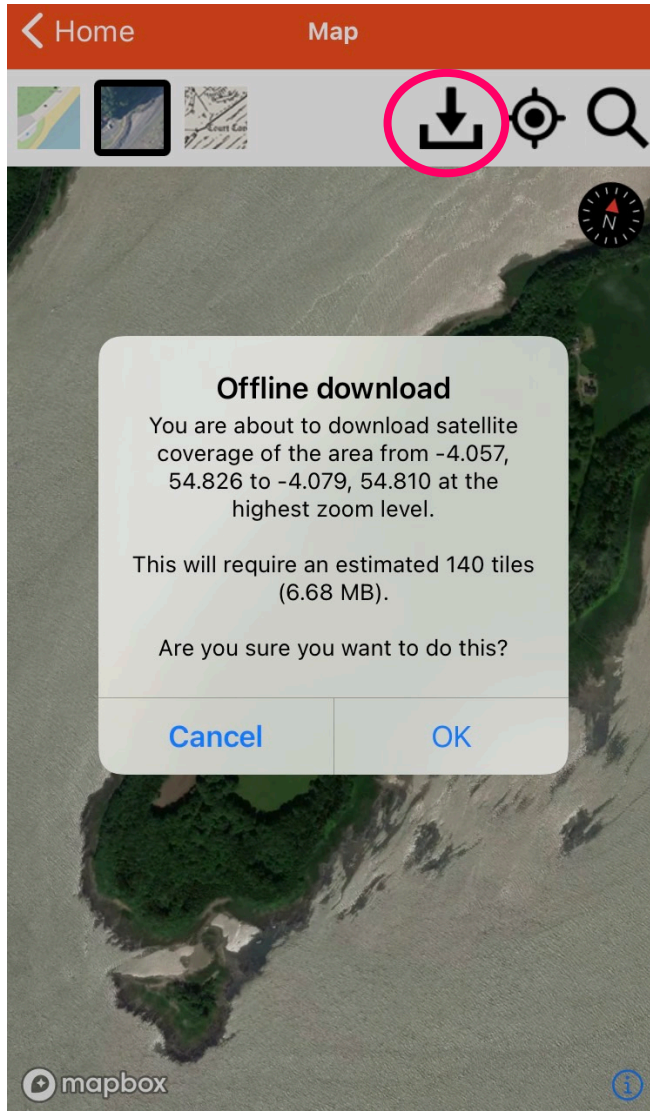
Home

Map

N

Offline download

You are about to download satellite coverage of the area from -4.057, 54.826 to -4.079, 54.810 at the highest zoom level.

This will require an estimated 140 tiles (6.68 MB).

Are you sure you want to do this?

Cancel

OK

mapbox